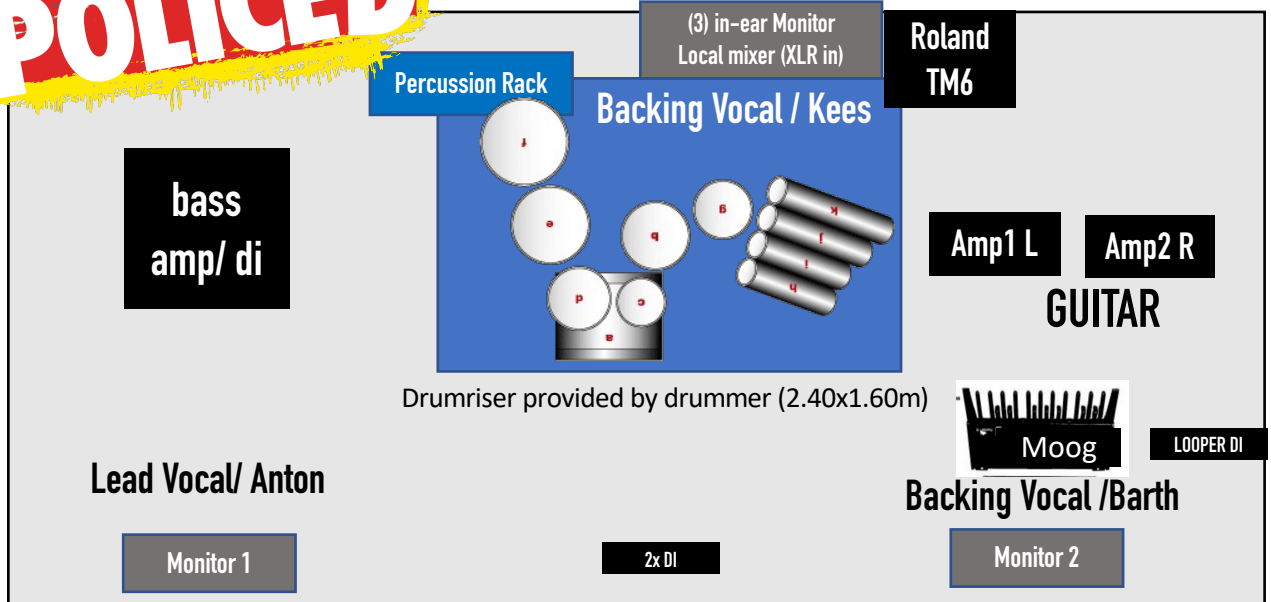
POLICED

(3) in-ear Monitor
Local mixer (XLR in)

Roland
TM6

Percussion Rack

Backing Vocal / Kees

bass
amp/ di

f

e

d

g

k

j

i

h

b

c

a

Amp1 L

Amp2 R

GUITAR

Drumriser provided by drummer (2.40x1.60m)

Moog

LOOPER DI

Lead Vocal/ Anton

Backing Vocal /Barth

Monitor 1

2x DI

Monitor 2